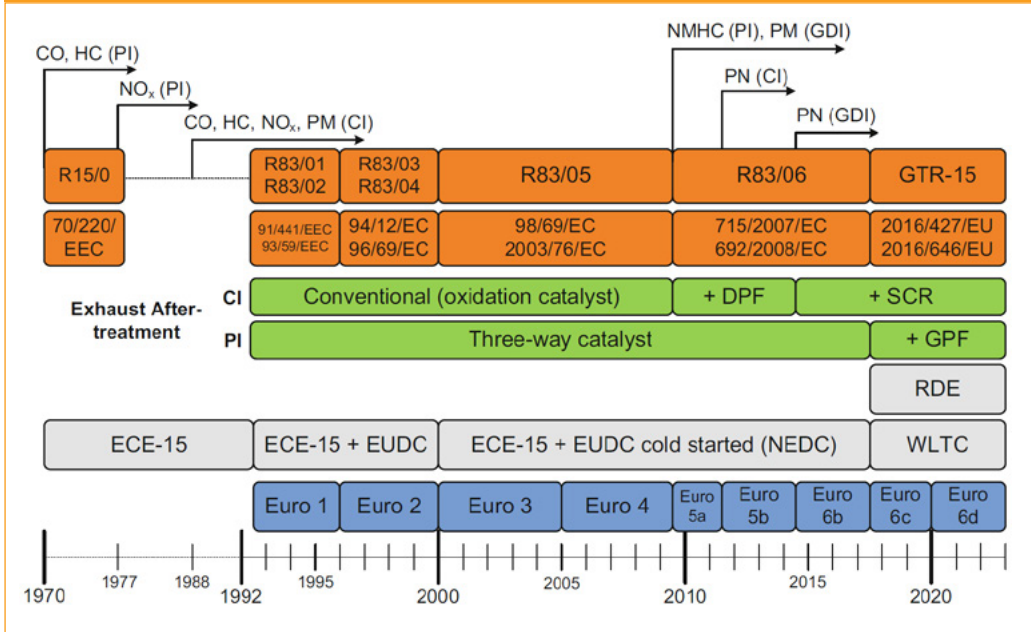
CO, HC (PI)

NO$_x$ (PI)

CO, HC, NO$_x$, PM (CI)

NMHC (PI), PM (GDI)

PN (CI)

PN (GDI)

R15/0

R83/01
R83/02

R83/03
R83/04

R83/05

R83/06

GTR-15

70/220/
EEC

91/441/EEC
93/59/EEC

94/12/EC
96/69/EC

98/69/EC
2003/76/EC

715/2007/EC
692/2008/EC

2016/427/EU
2016/646/EU

Exhaust After-treatment

CI

Conventional (oxidation catalyst)

+ DPF

+ SCR

PI

Three-way catalyst

+ GPF

RDE

ECE-15

ECE-15 + EUDC

ECE-15 + EUDC cold started (NEDC)

WLTC

Euro 1

Euro 2

Euro 3

Euro 4

Euro 5a

Euro 5b

Euro 6b

Euro 6c

Euro 6d

1970

1977

1988

1992

1995

2000

2005

2010

2015

2020